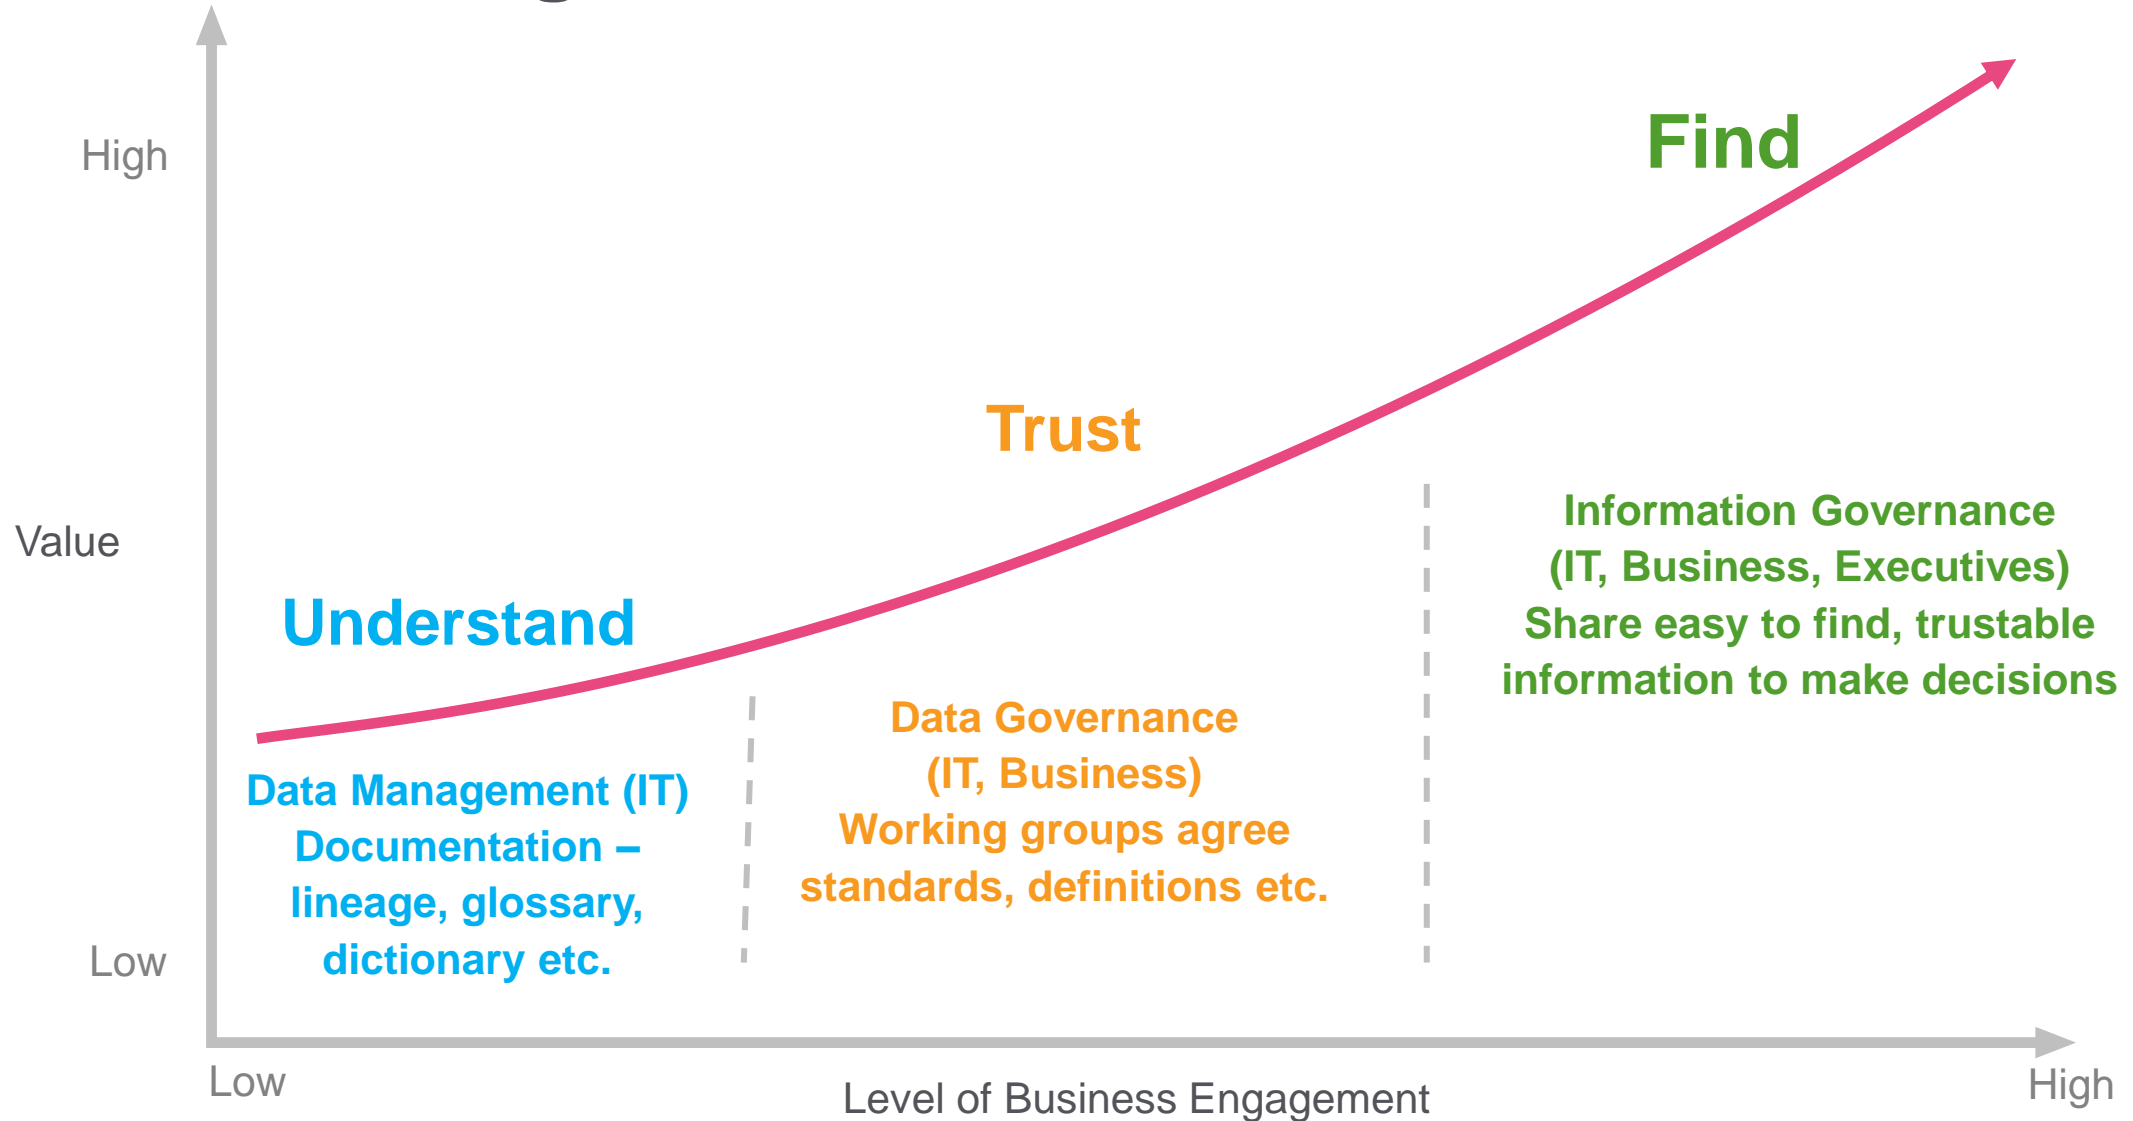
High

Value

Low

Find

Trust

Understand

Information Governance
(IT, Business, Executives)
Share easy to find, trustable information to make decisions

Data Governance
(IT, Business)
Working groups agree standards, definitions etc.

Data Management (IT)
Documentation – lineage, glossary, dictionary etc.

Low

Level of Business Engagement

High